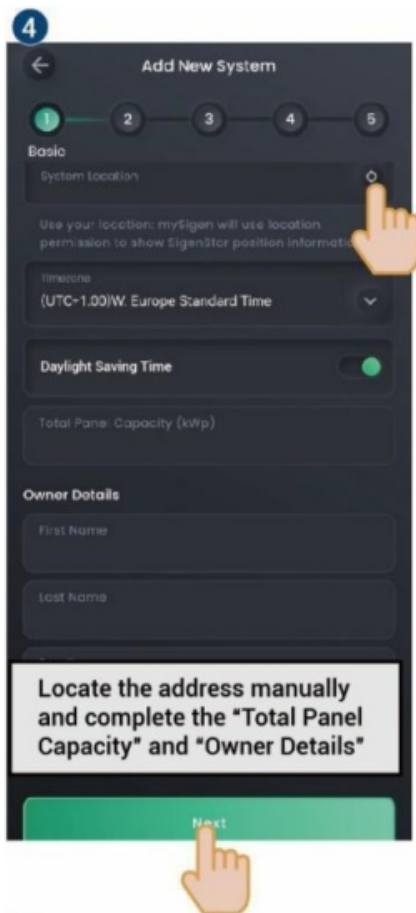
4

Add New System

1 2 3 4 5

Basic

System location

Use your location: mySigen will use location permission to show SigenStor position informatio

Timezone

(UTC+1.00)W. Europe Standard Time

Daylight Saving Time

Total Panel Capacity (kWp)

Owner Details

First Name

Last Name

Locate the address manually and complete the "Total Panel Capacity" and "Owner Details"

Next